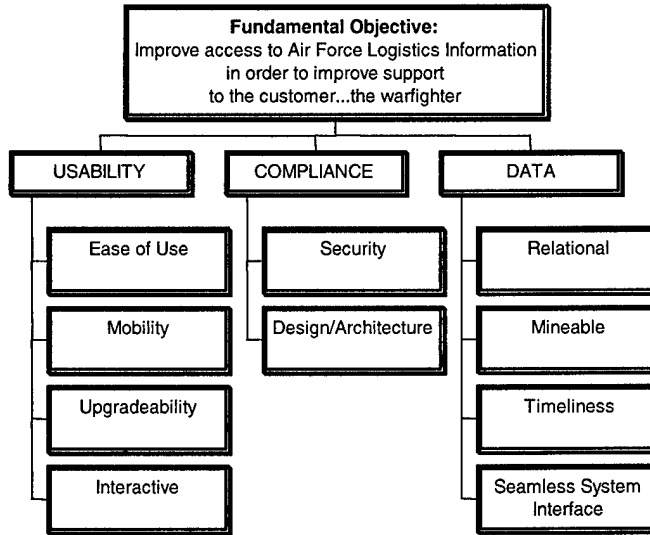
**Fundamental Objective:**
Improve access to Air Force Logistics Information in order to improve support to the customer...the warfighter

USABILITY

Ease of Use

Mobility

Upgradeability

Interactive

COMPLIANCE

Security

Design/Architecture

DATA

Relational

Mineable

Timeliness

Seamless System Interface